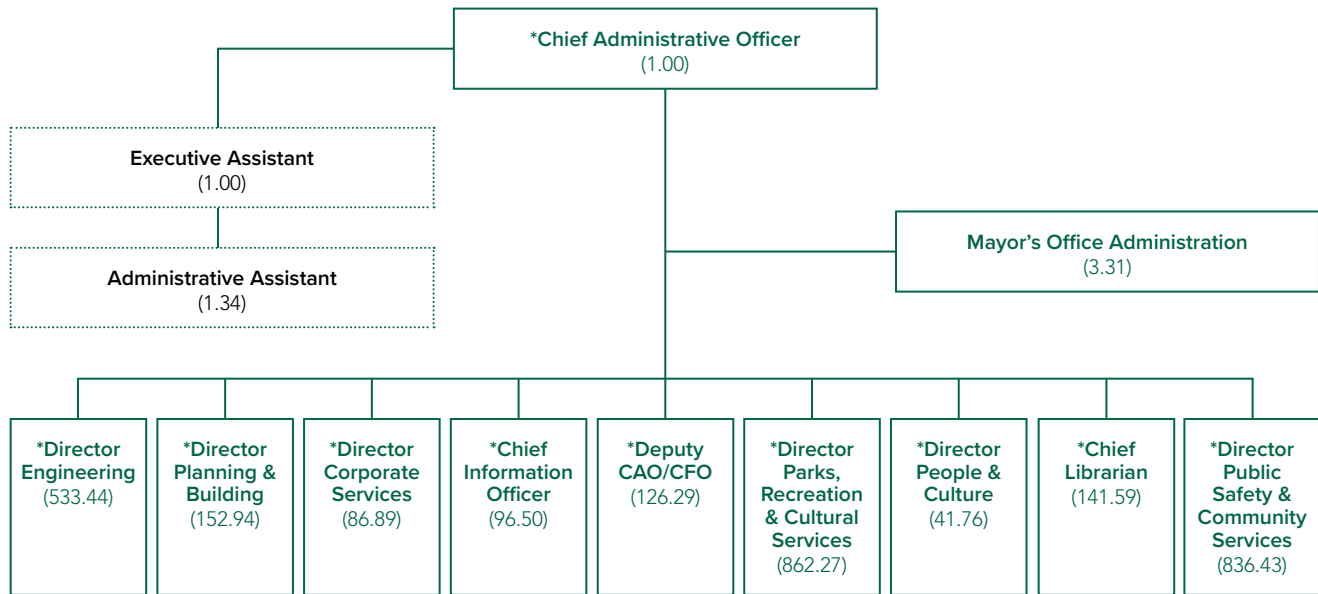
*Chief Administrative Officer
(1.00)

Executive Assistant
(1.00)

Administrative Assistant
(1.34)

Mayor's Office Administration
(3.31)

*Director Engineering
(533.44)

*Director Planning & Building
(152.94)

*Director Corporate Services
(86.89)

*Chief Information Officer
(96.50)

*Deputy CAO/CFO
(126.29)

*Director Parks, Recreation & Cultural Services
(862.27)

*Director People & Culture
(41.76)

*Chief Librarian
(141.59)

*Director Public Safety & Community Services
(836.43)